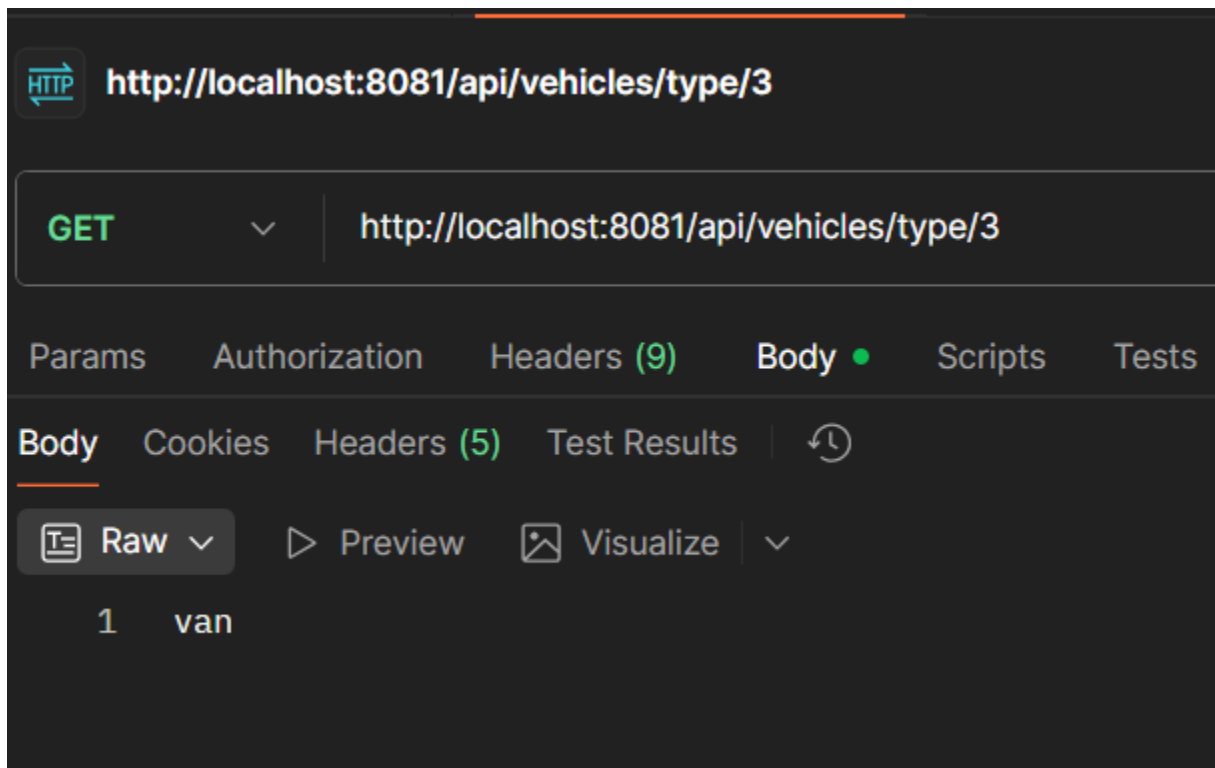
HTTP http://localhost:8081/api/vehicles/type/3

GET http://localhost:8081/api/vehicles/type/3

Params Authorization Headers (9) Body Scripts Tests

Body Cookies Headers (5) Test Results

Raw Preview Visualize

1 van